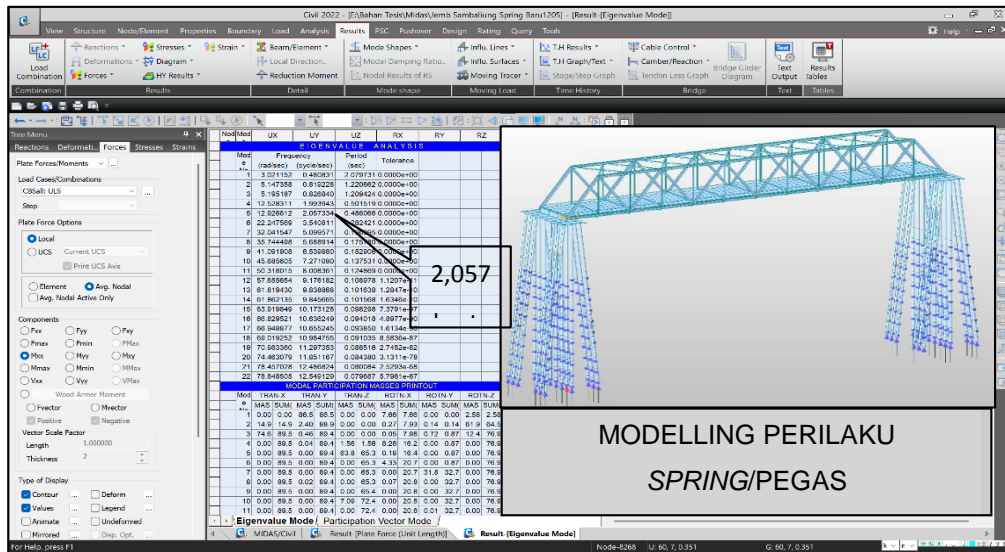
Civil 2022 - [E:\Bahan Tesis\Midas\Jemb Sambaliung Spring Baru1205] - [Result-[Eigenvalue Mode]]

View Structure Node/Element Properties Boundary Load Analysis Results PSC Pushover Design Rating Query Tools

Load Combination | Reactions | Deformations | Forces | Stresses | Diagram | HY Results | Strain | Beam/Element | Local Direction | Reduction Moment | Mode Shapes | Modal Damping Ratio | Nodal Results of RS | Influ. Lines | Influ. Surfaces | Moving Tracer | T.H Results | T.H Graph/Text | Stage/Step Graph | Cable Control | Camber/Reaction | Tendon Loss Graph | Bridge Girder Diagram | Text Output | Results Tables

Combination | Results | Detail | Mode shape | Moving Load | Time History | Bridge | Text | Tables

Tree Menu
Reactions Deformati... Forces Stresses Strains
Plate Forces/Moments
Load Cases/Combinations
CBSall: ULS
Step
Plate Force Options
Local
UCS Current UCS
Print UCS Axis
Element Avg. Nodal
Avg. Nodal Active Only
Components
Fxx Fyy Fxy
Fmax Fmin FMax
Mxx Myy Mxy
Mmax Mmin MMax
Vxx Vyy VMax
Wood Armer Moment
Fvector Mvector
Positive Negative
Vector Scale Factor
Length 1.000000
Thickness 2
Type of Display
Contour Deform
Values Legend
Animate Undeformed
Mirrored Disp. Opt.

Node Mode UX UY UZ RX RY RZ

EIGENVALUE ANALYSIS

| Mode No | Frequency (rad/sec) | Frequency (cycle/sec) | Period (sec) | Tolerance |
|---|---|---|---|---|
| 1 | 3.021152 | 0.480831 | 2.079731 | 0.0000e+00 |
| 2 | 5.147358 | 0.819228 | 1.220662 | 0.0000e+00 |
| 3 | 5.195187 | 0.826840 | 1.209424 | 0.0000e+00 |
| 4 | 12.528311 | 1.993943 | 0.501519 | 0.0000e+00 |
| 5 | 12.926612 | 2.057334 | 0.486066 | 0.0000e+00 |
| 6 | 22.247589 | 3.540811 | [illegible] | 0.0000e+00 |
| 7 | 32.041547 | 5.099571 | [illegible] | 0.0000e+00 |
| 8 | 35.744498 | 5.688914 | 0.175 | 0.0000e+00 |
| 9 | 41.061908 | 6.535180 | 0.1530 | |
| 10 | 45.685805 | 7.271090 | 0.13753 | |
| 11 | 50.318015 | 8.008361 | 0.124869 | 0.0000e+00 |
| 12 | 57.655654 | 9.176182 | 0.108978 | 1.1207e |
| 13 | 61.819430 | 9.838868 | 0.101638 | 1.2847e |
| 14 | 61.862135 | 9.845665 | 0.101568 | 1.6346e |
| 15 | 63.918649 | 10.173128 | 0.098298 | 7.3791e |
| 16 | 66.829521 | 10.636249 | 0.094018 | 4.8877e |
| 17 | 66.948877 | 10.655245 | 0.093850 | 1.6134e |
| 18 | 69.019252 | 10.984755 | 0.091035 | 8.5836e |
| 19 | 70.983360 | 11.297353 | 0.088516 | 2.7452e |
| 20 | 74.463079 | 11.851167 | 0.084380 | 3.1311e |
| 21 | 78.407028 | 12.486874 | 0.080084 | 2.5293e |
| 22 | 78.548508 | 12.549129 | 0.079687 | 5.7961e |

MODAL PARTICIPATION MASSES PRINTOUT

Mode No | TRAN-X MASS SUM | TRAN-Y MASS SUM | TRAN-Z MASS SUM | ROTN-X MASS SUM | ROTN-Y MASS SUM | ROTN-Z MASS SUM

2,057

MODELLING PERILAKU
SPRING/PEGAS

Eigenvalue Mode / Participation Vector Mode /
MIDAS/Civil | Result-[Plate Force (Unit Length)] | Result-[Eigenvalue Mode]
For Help, press F1 | Node-8268 | U: 60, 7, 0.351 | G: 60, 7, 0.351